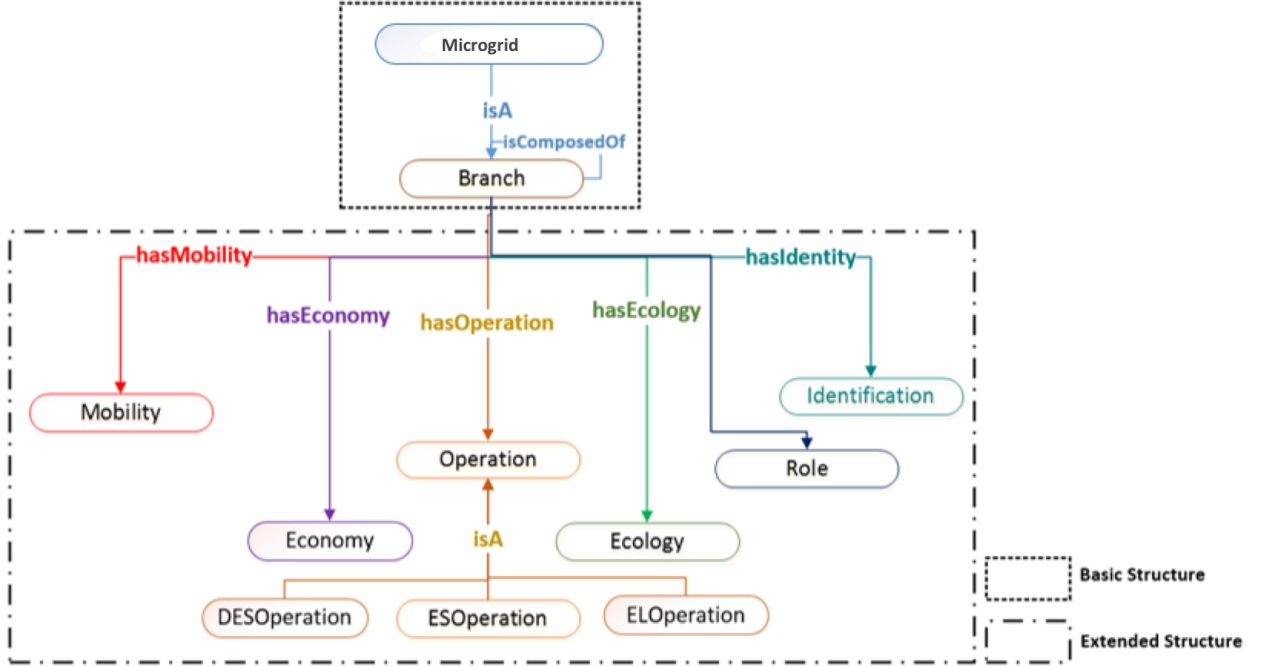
Microgrid

isA

isComposedOf

Branch

hasMobility

hasIdentity

hasEconomy

hasOperation

hasEcology

Mobility

Identification

Operation

Role

Economy

isA

Ecology

DESOperation

ESOperation

ELOperation

Basic Structure

Extended Structure